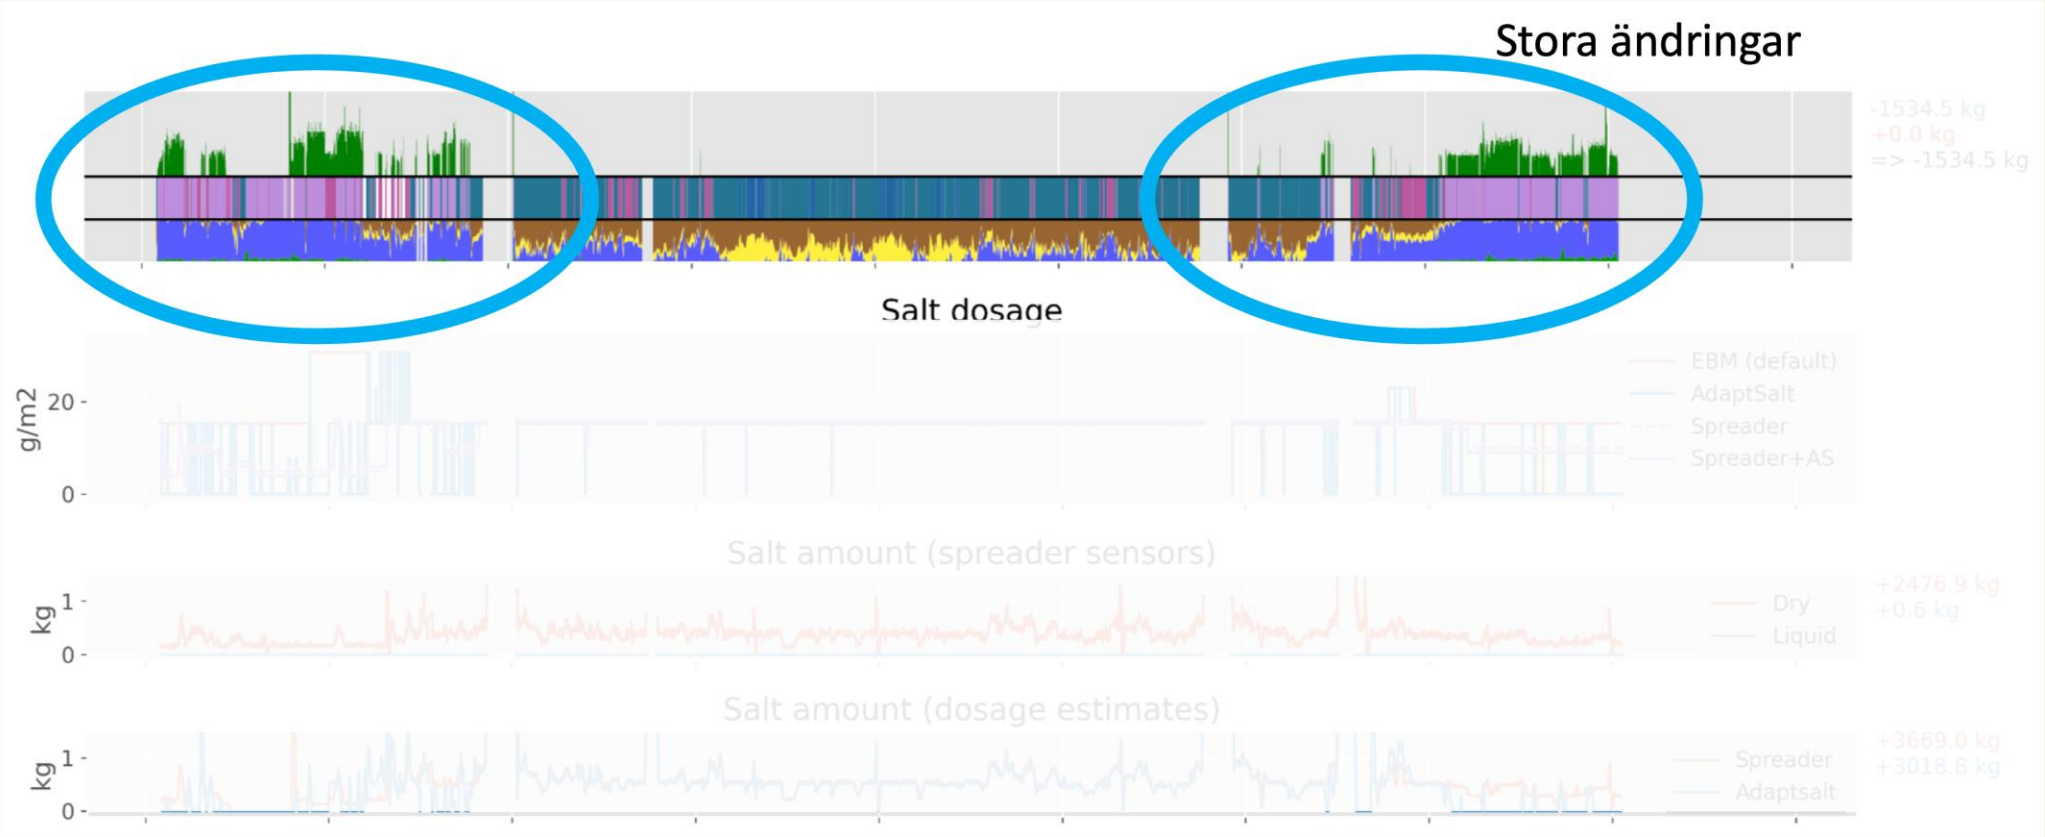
Stora ändringar

-1534.5 kg
+0.0 kg
=> -1534.5 kg

Salt dosage

g/m2
20
0

EBM (default)
AdaptSalt
Spreader
Spreader+AS

Salt amount (spreader sensors)

kg
1
0

Dry
Liquid

+2476.9 kg
+0.6 kg

Salt amount (dosage estimates)

kg
1
0

Spreader
Adaptsalt

+3669.0 kg
+3018.8 kg